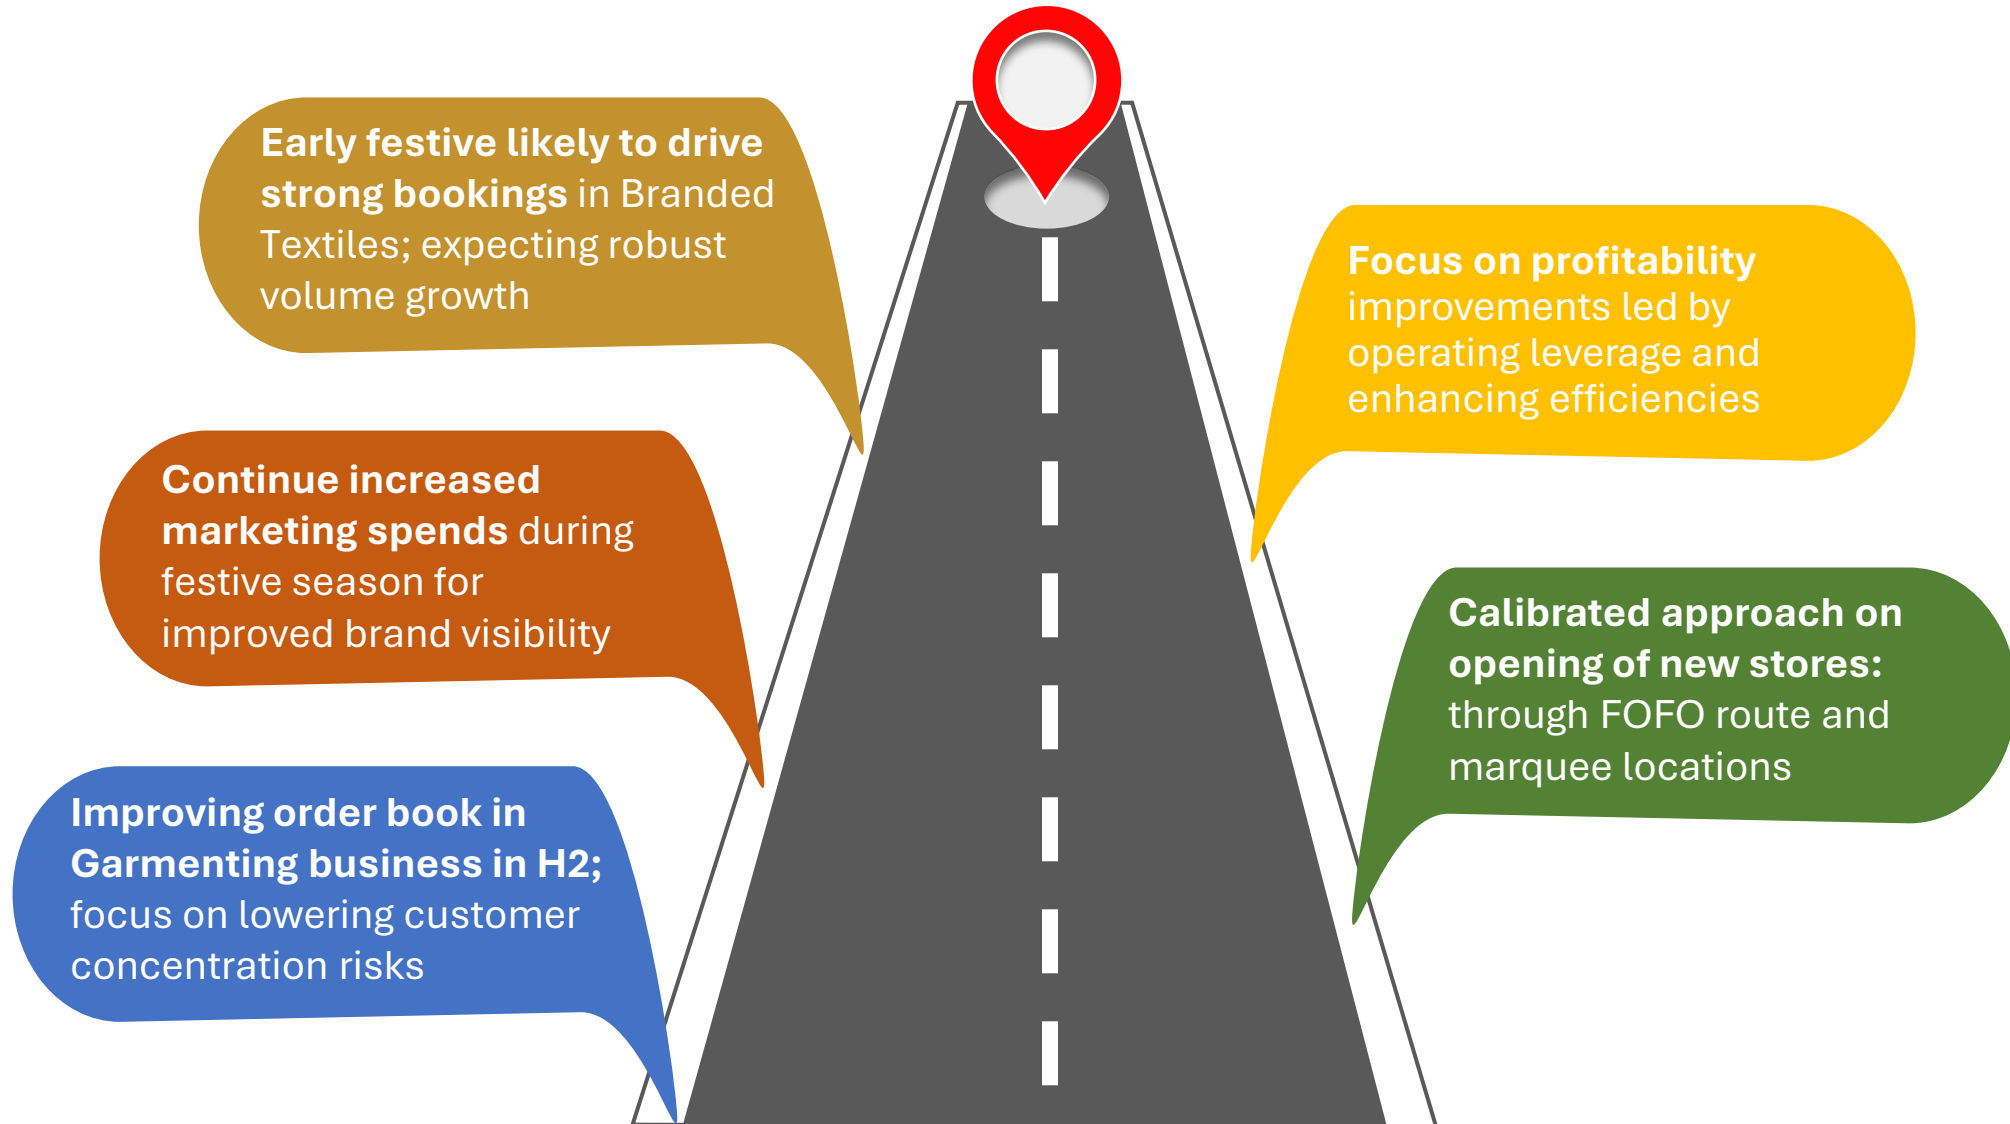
Early festive likely to drive strong bookings in Branded Textiles; expecting robust volume growth

Continue increased marketing spends during festive season for improved brand visibility

Improving order book in Garmenting business in H2; focus on lowering customer concentration risks

Focus on profitability improvements led by operating leverage and enhancing efficiencies

Calibrated approach on opening of new stores: through FOFO route and marquee locations